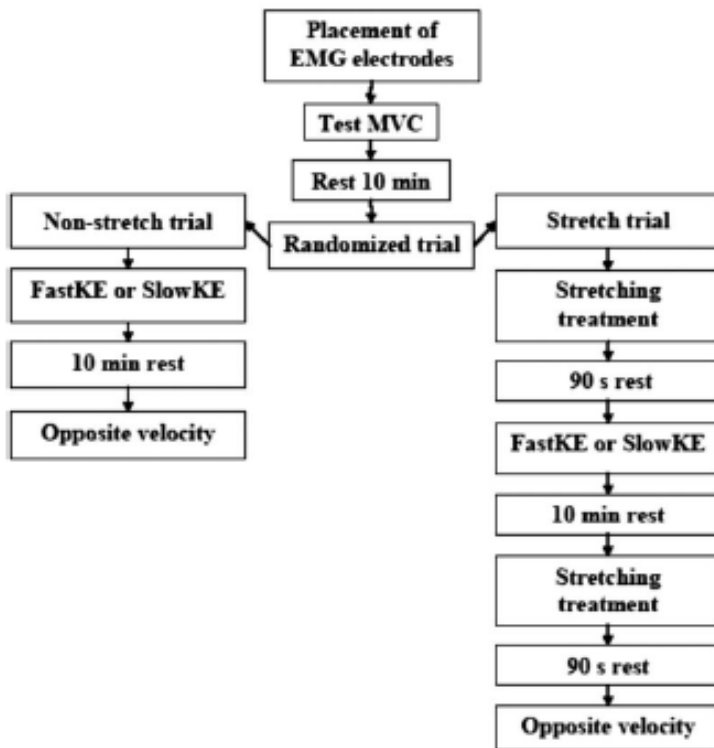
Placement of EMG electrodes

Test MVC

Rest 10 min

Randomized trial

Non-stretch trial

FastKE or SlowKE

10 min rest

Opposite velocity

Stretch trial

Stretching treatment

90 s rest

FastKE or SlowKE

10 min rest

Stretching treatment

90 s rest

Opposite velocity